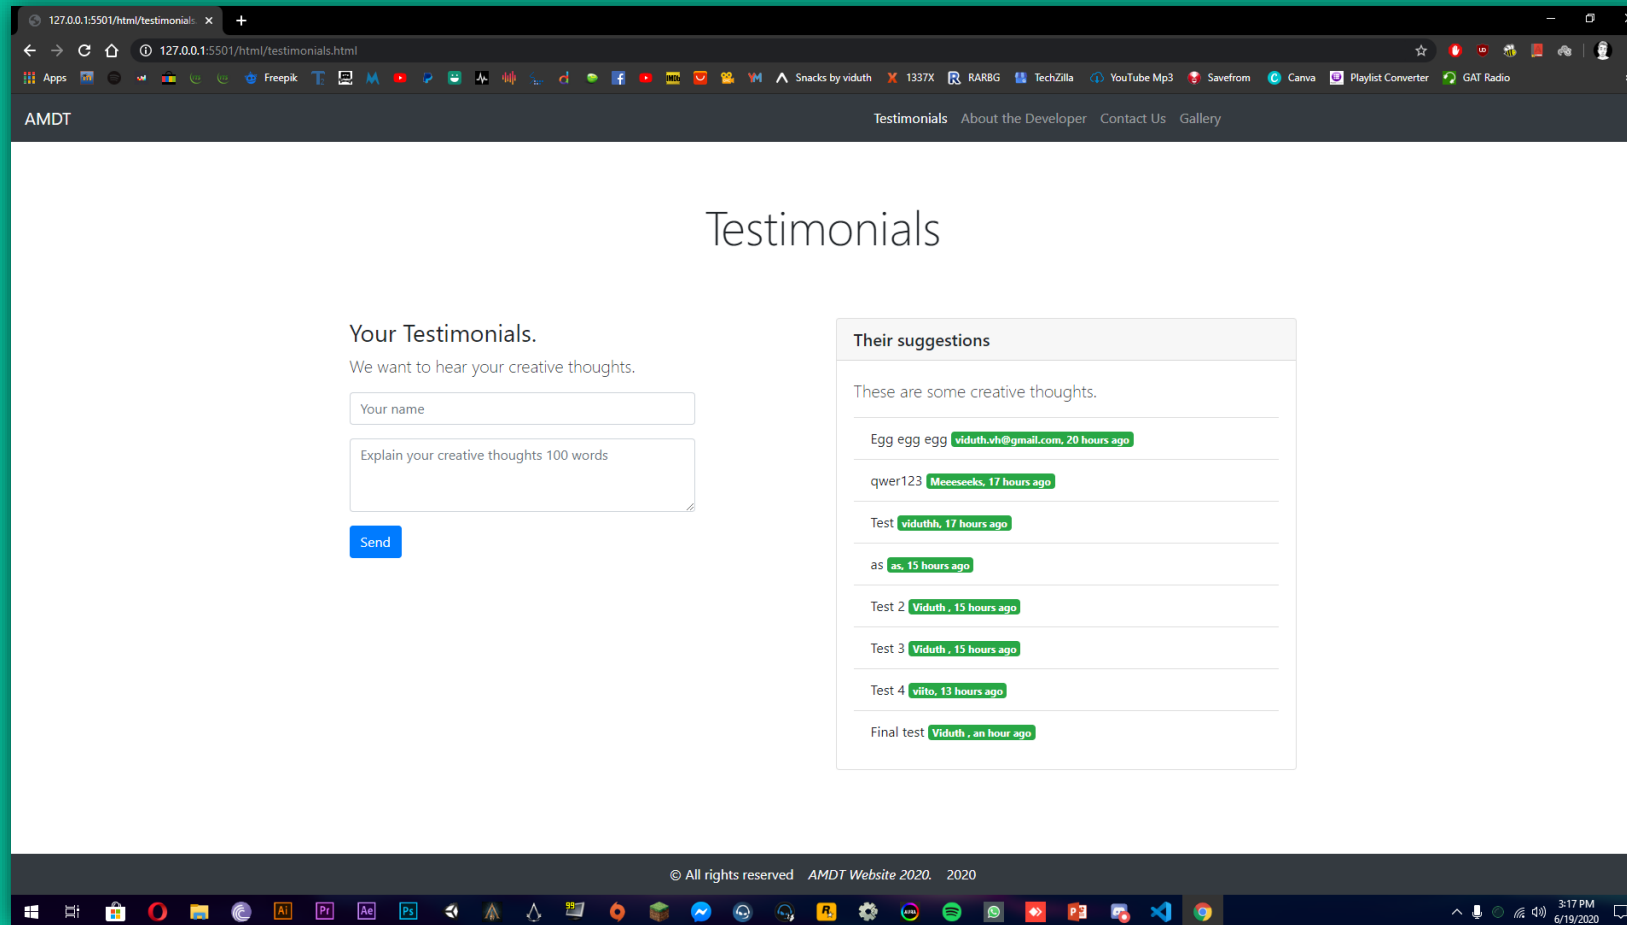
127.0.0.1:5501/html/testimonials ×

127.0.0.1:5501/html/testimonials.html

Apps Freepik Snacks by viduth 1337X RARBG TechZilla YouTube Mp3 Savefrom Canva Playlist Converter GAT Radio

AMDT

Testimonials About the Developer Contact Us Gallery

Testimonials

Your Testimonials.

We want to hear your creative thoughts.

Your name

Explain your creative thoughts 100 words

Send

Their suggestions

These are some creative thoughts.

Egg egg egg viduth.vh@gmail.com, 20 hours ago

qwer123 Meeeseeks, 17 hours ago

Test viduthh, 17 hours ago

as as, 15 hours ago

Test 2 Viduth , 15 hours ago

Test 3 Viduth , 15 hours ago

Test 4 viito, 13 hours ago

Final test Viduth , an hour ago

© All rights reserved AMDT Website 2020. 2020

3:17 PM
6/19/2020